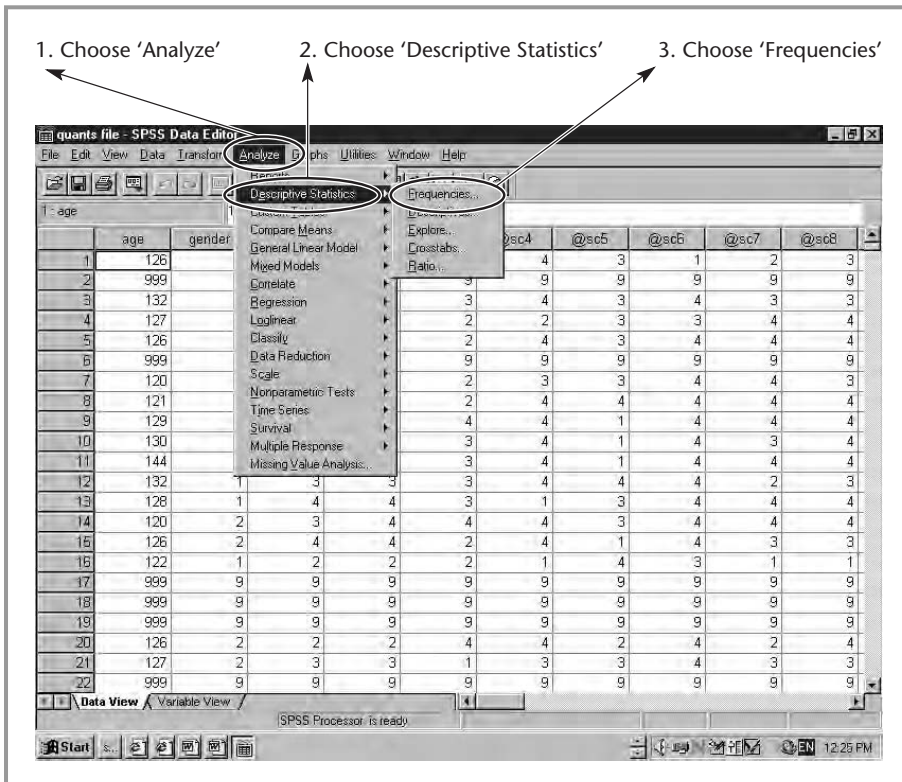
1. Choose 'Analyze'

2. Choose 'Descriptive Statistics'

3. Choose 'Frequencies'

quants file - SPSS Data Editor

File Edit View Data Transform Analyze Graphs Utilities Window Help

1 : age

Reports
Descriptive Statistics
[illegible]
Compare Means
General Linear Model
Mixed Models
Correlate
Regression
Loglinear
Classify
Data Reduction
Scale
Nonparametric Tests
Time Series
Survival
Multiple Response
Missing Value Analysis...

Frequencies...
Descriptives...
Explore...
Crosstabs...
Ratio...

| | age | gender | | | @sc4 | @sc5 | @sc6 | @sc7 | @sc8 |
|---|---|---|---|---|---|---|---|---|---|
| 1 | 126 | | | | 4 | 3 | 1 | 2 | 3 |
| 2 | 999 | | | 9 | 9 | 9 | 9 | 9 | 9 |
| 3 | 132 | | | 3 | 4 | 3 | 4 | 3 | 3 |
| 4 | 127 | | | 2 | 2 | 3 | 3 | 4 | 4 |
| 5 | 126 | | | 2 | 4 | 3 | 4 | 4 | 4 |
| 6 | 999 | | | 9 | 9 | 9 | 9 | 9 | 9 |
| 7 | 120 | | | 2 | 3 | 3 | 4 | 4 | 3 |
| 8 | 121 | | | 2 | 4 | 4 | 4 | 4 | 4 |
| 9 | 129 | | | 4 | 4 | 1 | 4 | 4 | 4 |
| 10 | 130 | | | 3 | 4 | 1 | 4 | 3 | 4 |
| 11 | 144 | | | 3 | 4 | 1 | 4 | 4 | 4 |
| 12 | 132 | 1 | 3 | 3 | 3 | 4 | 4 | 2 | 3 |
| 13 | 128 | 1 | 4 | 4 | 3 | 1 | 3 | 4 | 4 |
| 14 | 120 | 2 | 3 | 4 | 4 | 4 | 3 | 4 | 4 |
| 15 | 126 | 2 | 4 | 4 | 2 | 4 | 1 | 4 | 3 |
| 16 | 122 | 1 | 2 | 2 | 2 | 1 | 4 | 3 | 1 |
| 17 | 999 | 9 | 9 | 9 | 9 | 9 | 9 | 9 | 9 |
| 18 | 999 | 9 | 9 | 9 | 9 | 9 | 9 | 9 | 9 |
| 19 | 999 | 9 | 9 | 9 | 9 | 9 | 9 | 9 | 9 |
| 20 | 126 | 2 | 2 | 2 | 4 | 4 | 2 | 4 | 2 |
| 21 | 127 | 2 | 3 | 3 | 1 | 3 | 3 | 4 | 3 |
| 22 | 999 | 9 | 9 | 9 | 9 | 9 | 9 | 9 | 9 |

Data View / Variable View

SPSS Processor is ready

Start

12:25 PM